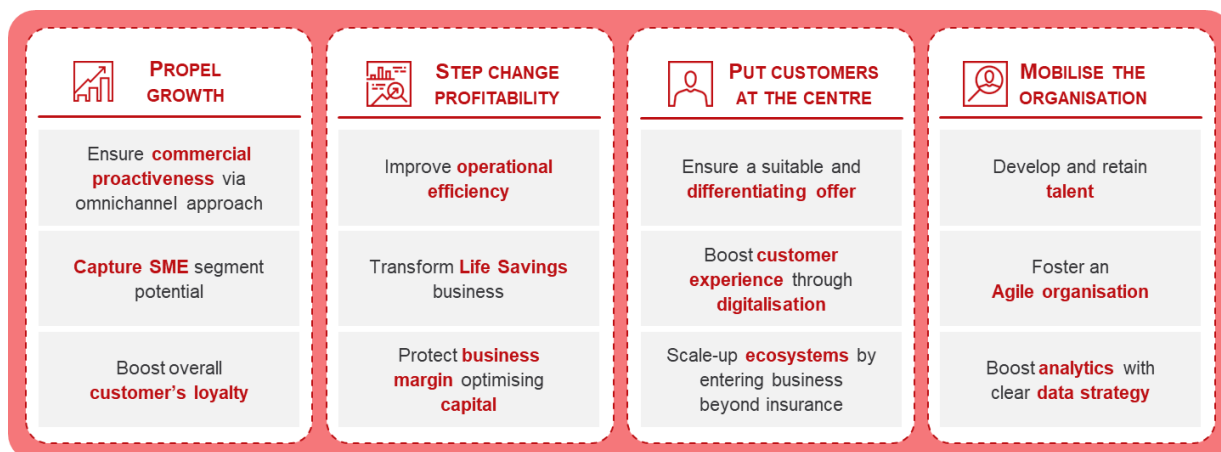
PROPEL GROWTH

Ensure commercial proactiveness via omnichannel approach

Capture SME segment potential

Boost overall customer's loyalty

STEP CHANGE PROFITABILITY

Improve operational efficiency

Transform Life Savings business

Protect business margin optimising capital

PUT CUSTOMERS AT THE CENTRE

Ensure a suitable and differentiating offer

Boost customer experience through digitalisation

Scale-up ecosystems by entering business beyond insurance

MOBILISE THE ORGANISATION

Develop and retain talent

Foster an Agile organisation

Boost analytics with clear data strategy